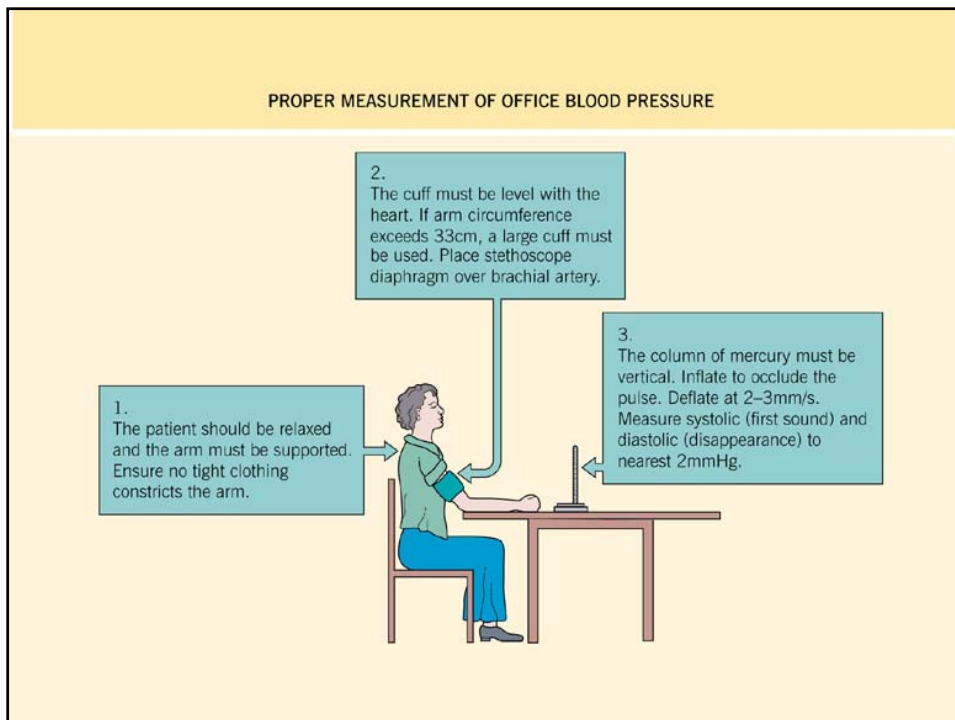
PROPER MEASUREMENT OF OFFICE BLOOD PRESSURE

2.
The cuff must be level with the heart. If arm circumference exceeds 33cm, a large cuff must be used. Place stethoscope diaphragm over brachial artery.

1.
The patient should be relaxed and the arm must be supported. Ensure no tight clothing constricts the arm.

3.
The column of mercury must be vertical. Inflate to occlude the pulse. Deflate at 2–3mm/s. Measure systolic (first sound) and diastolic (disappearance) to nearest 2mmHg.